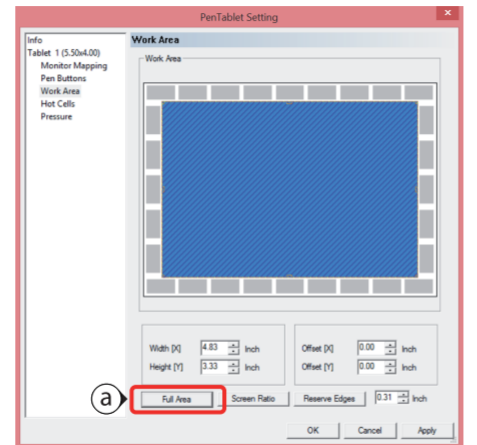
PenTablet Setting

Info
Tablet 1 (5.50x4.00)
Monitor Mapping
Pen Buttons
Work Area
Hot Cells
Pressure

Work Area

Work Area

Width [X] 4.83 Inch
Height [Y] 3.33 Inch

Offset [X] 0.00 Inch
Offset [Y] 0.00 Inch

a

Full Area
Screen Ratio
Reserve Edges
0.31 Inch

OK
Cancel
Apply